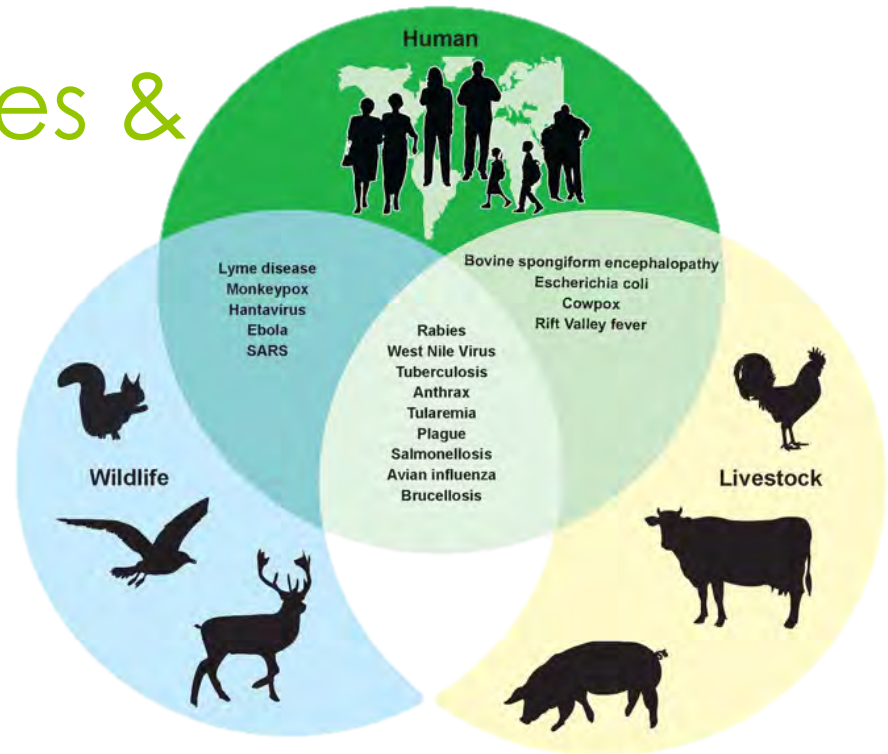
es &

Human

Lyme disease
Monkeypox
Hantavirus
Ebola
SARS

Bovine spongiform encephalopathy
Escherichia coli
Cowpox
Rift Valley fever

Rabies
West Nile Virus
Tuberculosis
Anthrax
Tularemia
Plague
Salmonellosis
Avian influenza
Brucellosis

Wildlife

Livestock